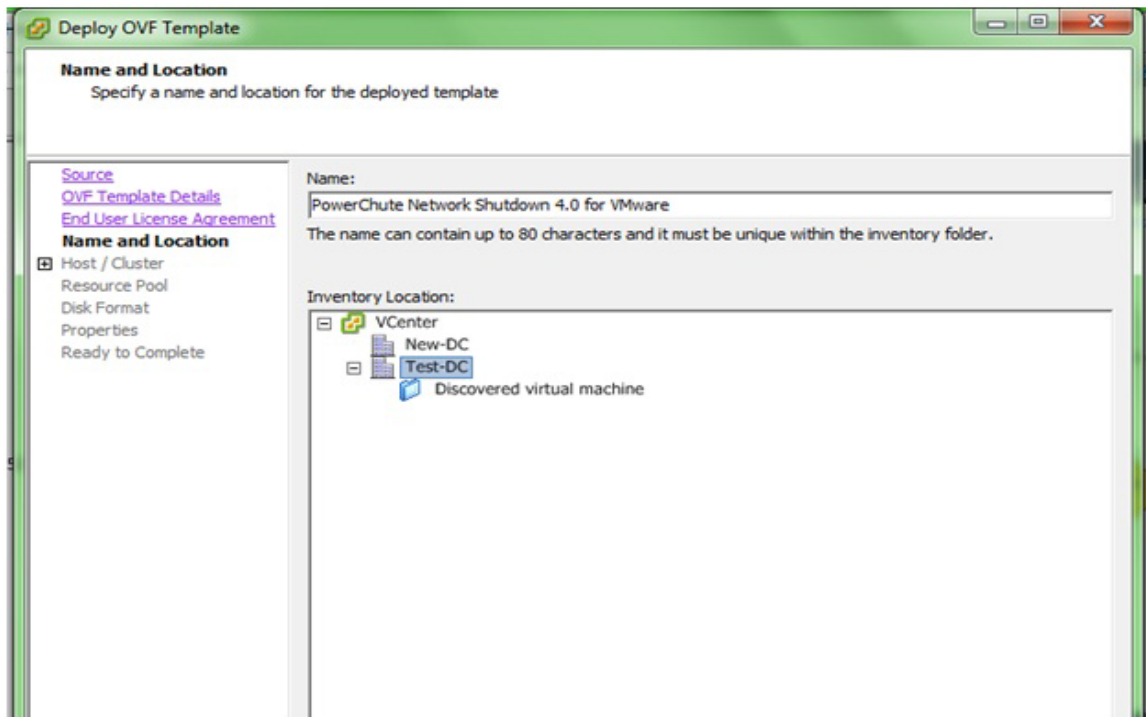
Deploy OVF Template

Name and Location
Specify a name and location for the deployed template

Source
OVF Template Details
End User License Agreement
Name and Location
Host / Cluster
Resource Pool
Disk Format
Properties
Ready to Complete

Name:
PowerChute Network Shutdown 4.0 for VMware
The name can contain up to 80 characters and it must be unique within the inventory folder.

Inventory Location:
VCenter
New-DC
Test-DC
Discovered virtual machine